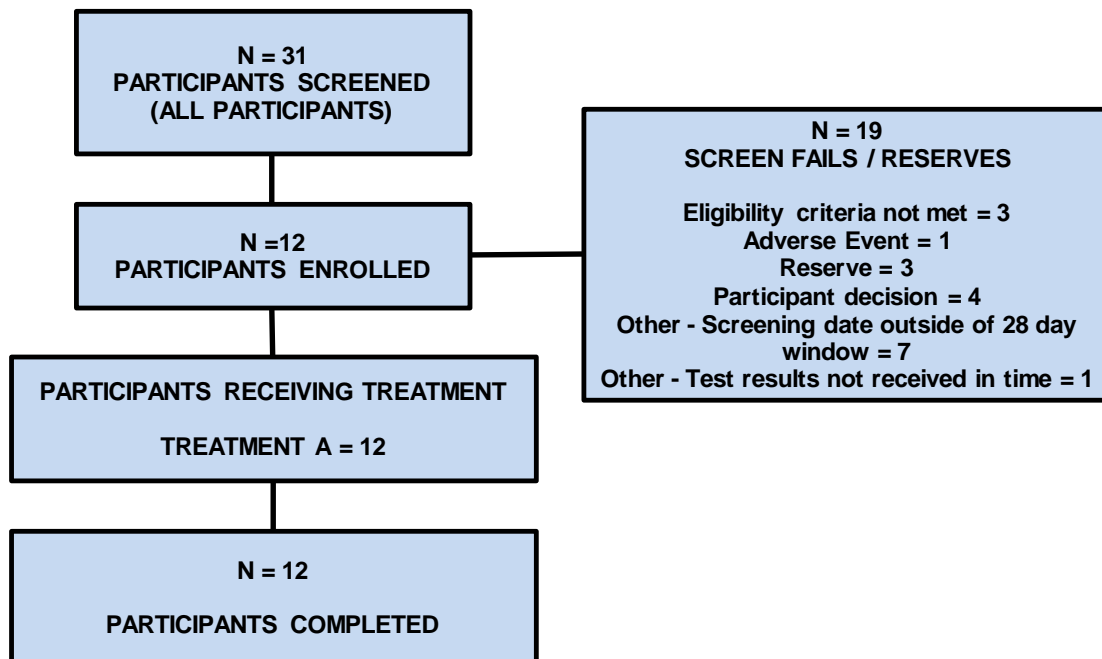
N = 31
PARTICIPANTS SCREENED
(ALL PARTICIPANTS)

N = 19
SCREEN FAILS / RESERVES

Eligibility criteria not met = 3
Adverse Event = 1
Reserve = 3
Participant decision = 4
Other - Screening date outside of 28 day window = 7
Other - Test results not received in time = 1

N =12
PARTICIPANTS ENROLLED

PARTICIPANTS RECEIVING TREATMENT

TREATMENT A = 12

N = 12

PARTICIPANTS COMPLETED